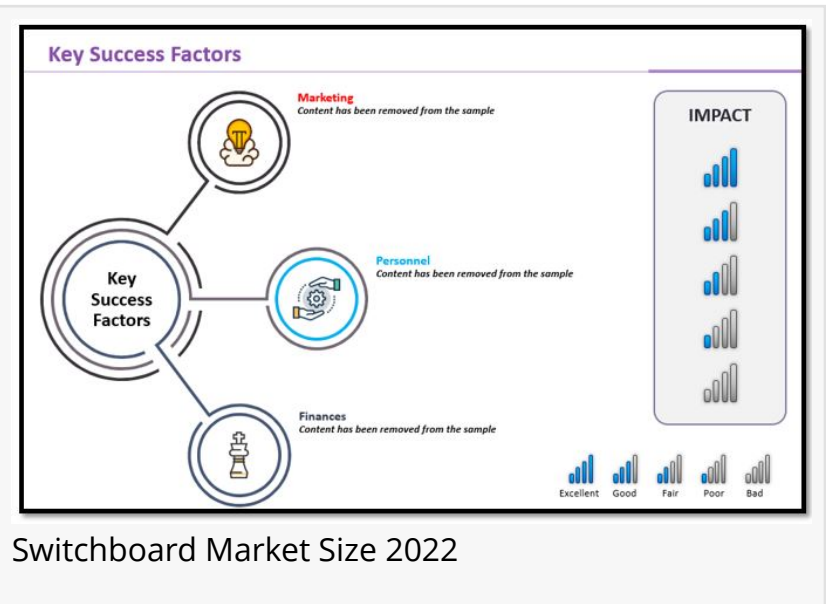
Key Success Factors

Marketing
Content has been removed from the sample

Key Success Factors

Personnel
Content has been removed from the sample

Finances
Content has been removed from the sample

IMPACT

Excellent Good Fair Poor Bad

Switchboard Market Size 2022